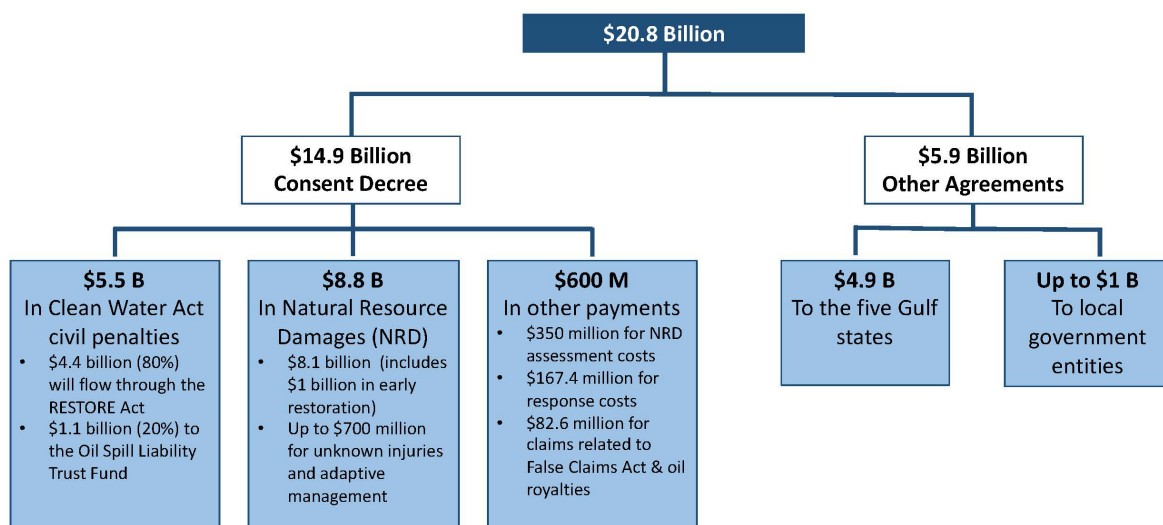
$20.8 Billion

$14.9 Billion
Consent Decree

$5.9 Billion
Other Agreements

$5.5 B
In Clean Water Act civil penalties
- $4.4 billion (80%) will flow through the RESTORE Act
- $1.1 billion (20%) to the Oil Spill Liability Trust Fund

$8.8 B
In Natural Resource Damages (NRD)
- $8.1 billion (includes $1 billion in early restoration)
- Up to $700 million for unknown injuries and adaptive management

$600 M
In other payments
- $350 million for NRD assessment costs
- $167.4 million for response costs
- $82.6 million for claims related to False Claims Act & oil royalties

$4.9 B
To the five Gulf states

Up to $1 B
To local government entities